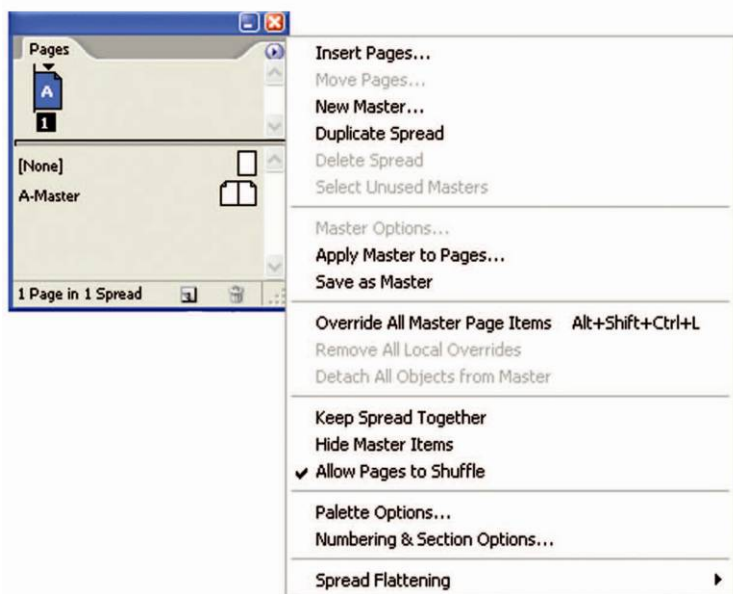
Pages

A

1

[None]

A-Master

1 Page in 1 Spread

Insert Pages...
Move Pages...
New Master...
Duplicate Spread
Delete Spread
Select Unused Masters

Master Options...
Apply Master to Pages...
Save as Master

Override All Master Page Items Alt+Shift+Ctrl+L
Remove All Local Overrides
Detach All Objects from Master

Keep Spread Together
Hide Master Items
✔ Allow Pages to Shuffle

Palette Options...
Numbering & Section Options...

Spread Flattening